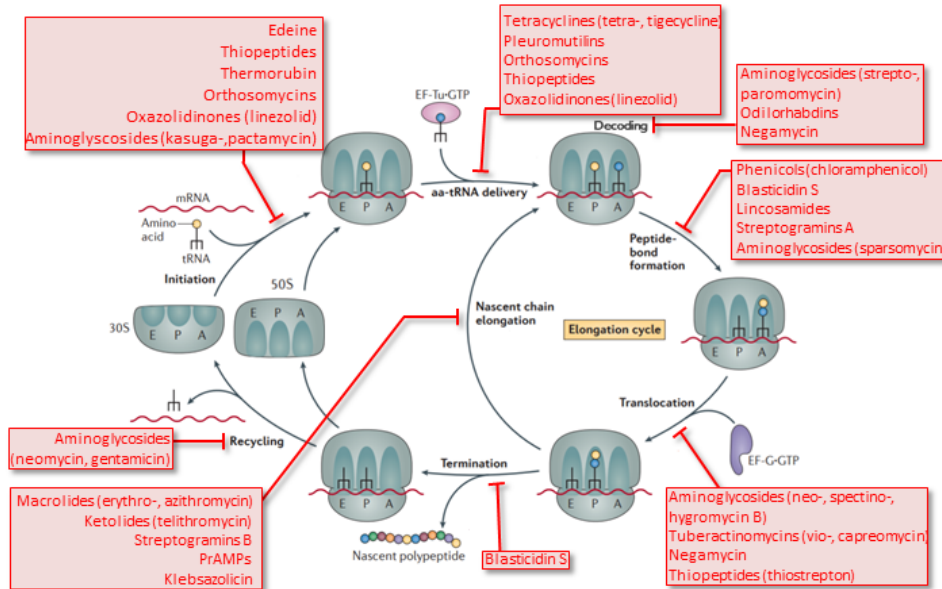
Edeine
Thiopeptides
Thermorubin
Orthosomycins
Oxazolidinones (linezolid)
Aminoglyscosides (kasuga-,pactamycin)

Tetracyclines (tetra-, tigecycline)
Pleuromutilins
Orthosomycins
Thiopeptides
Oxazolidinones (linezolid)

Aminoglycosides (strepto-, paromomycin)
Odilorhabdins
Negamycin

EF-Tu·GTP

Decoding

mRNA

Amino acid

tRNA

E P A

aa-tRNA delivery

E P A

Phenicols(chloramphenicol)
Blasticidin S
Lincosamides
Streptogramins A
Aminoglycosides (sparsomycin

Peptide-bond formation

Initiation

50S

30S

E P A

E P A

Nascent chain elongation

Elongation cycle

E P A

Translocation

Aminoglycosides (neomycin, gentamicin)

Recycling

E P A

Termination

E P A

EF-G·GTP

Macrolides (erythro-, azithromycin)
Ketolides (telithromycin)
Streptogramins B
PrAMPs
Klebsazolicin

Nascent polypeptide

Blasticidin S

Aminoglycosides (neo-, spectino-, hygromycin B)
Tuberactinomycins (vio-, capreomycin)
Negamycin
Thiopeptides (thiostrepton)